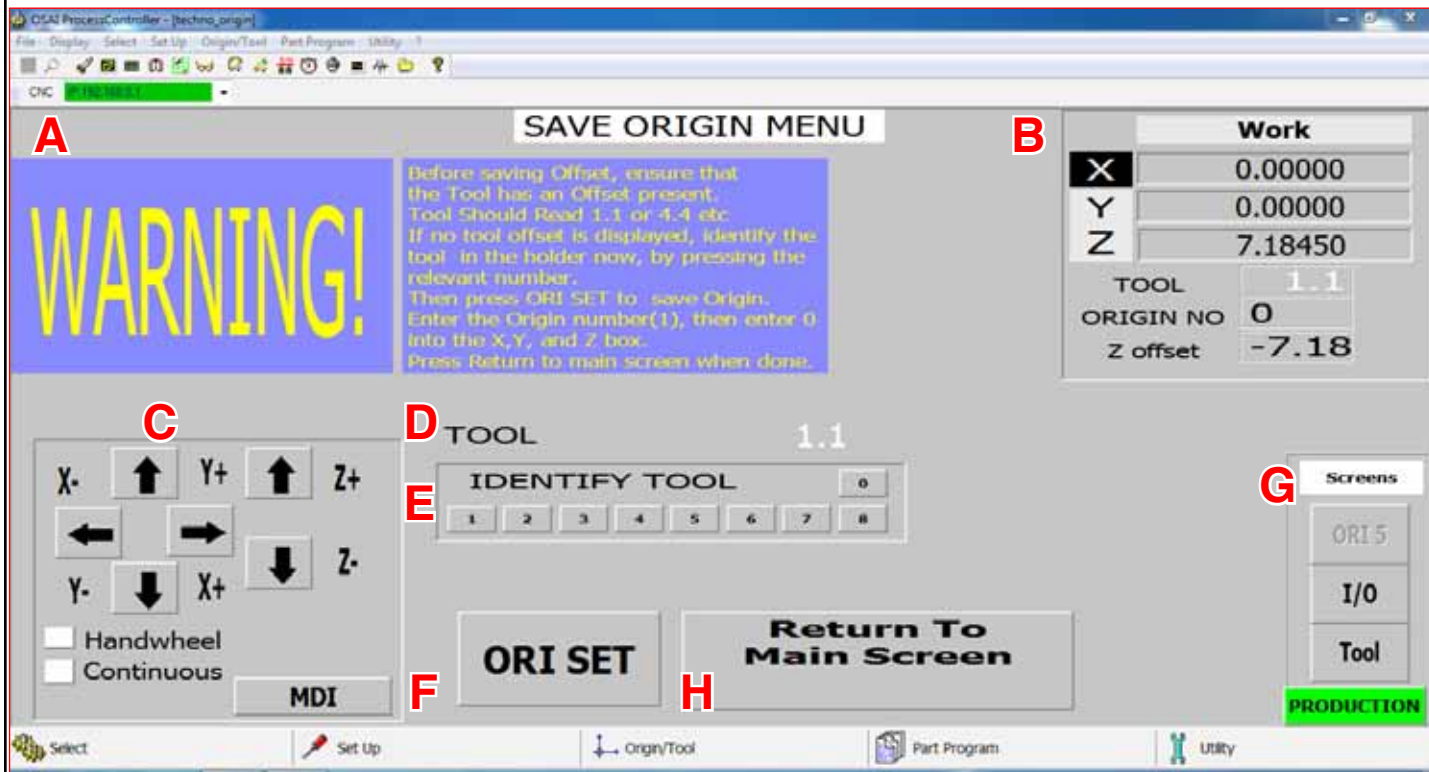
OSAI ProcessController - [techno_origin]

File Display Select Set Up Origin/Tool Part Program Utility ?

CNC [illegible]

SAVE ORIGIN MENU

A

WARNING!

Before saving Offset, ensure that the Tool has an Offset present. Tool Should Read 1.1 or 4.4 etc If no tool offset is displayed, identify the tool in the holder now, by pressing the relevant number. Then press ORI SET to save Origin. Enter the Origin number(1), then enter 0 into the X,Y, and Z box. Press Return to main screen when done.

B

| | Work |
|---|---|
| X | 0.00000 |
| Y | 0.00000 |
| Z | 7.18450 |

TOOL 1.1
ORIGIN NO 0
Z offset -7.18

C

X- Y+ Z+
Y- X+ Z-

Handwheel
Continuous
MDI

D TOOL 1.1

E IDENTIFY TOOL 0
1 2 3 4 5 6 7 8

F ORI SET

H Return To Main Screen

G Screens
ORI 5
I/O
Tool
PRODUCTION

Select Set Up Origin/Tool Part Program Utility